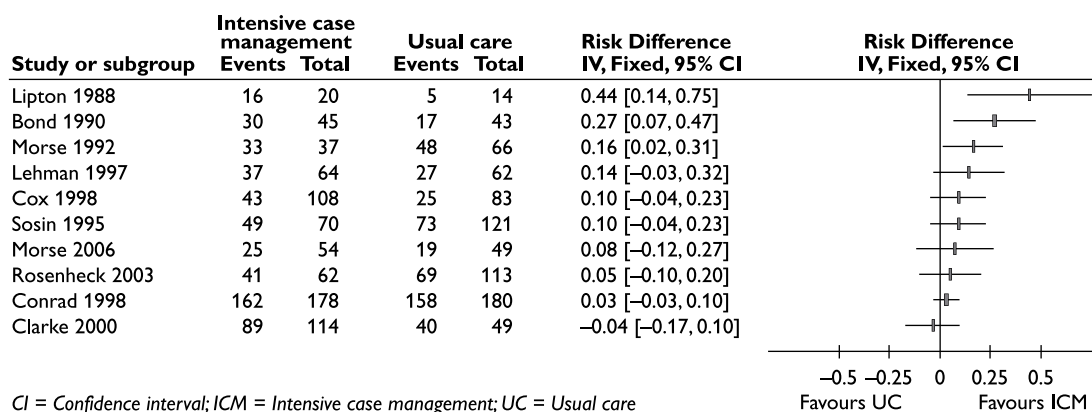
| Study or subgroup | Intensive case management Events | Intensive case management Total | Usual care Events | Usual care Total | Risk Difference IV, Fixed, 95% CI |
|---|---|---|---|---|---|
| Lipton 1988 | 16 | 20 | 5 | 14 | 0.44 [0.14, 0.75] |
| Bond 1990 | 30 | 45 | 17 | 43 | 0.27 [0.07, 0.47] |
| Morse 1992 | 33 | 37 | 48 | 66 | 0.16 [0.02, 0.31] |
| Lehman 1997 | 37 | 64 | 27 | 62 | 0.14 [–0.03, 0.32] |
| Cox 1998 | 43 | 108 | 25 | 83 | 0.10 [–0.04, 0.23] |
| Sosin 1995 | 49 | 70 | 73 | 121 | 0.10 [–0.04, 0.23] |
| Morse 2006 | 25 | 54 | 19 | 49 | 0.08 [–0.12, 0.27] |
| Rosenheck 2003 | 41 | 62 | 69 | 113 | 0.05 [–0.10, 0.20] |
| Conrad 1998 | 162 | 178 | 158 | 180 | 0.03 [–0.03, 0.10] |
| Clarke 2000 | 89 | 114 | 40 | 49 | –0.04 [–0.17, 0.10] |

Risk Difference
IV, Fixed, 95% CI

–0.5 –0.25 0 0.25 0.5
Favours UC Favours ICM

CI = Confidence interval; ICM = Intensive case management; UC = Usual care